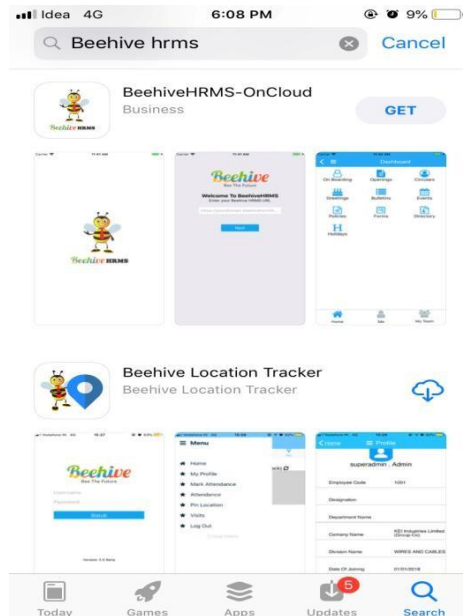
Idea 4G 6:08 PM 9%

Beehive hrms Cancel

Beehive HRMS

BeehiveHRMS-OnCloud
Business
GET

Beehive HRMS

Beehive
Bee The Future
Welcome To BeehiveHRMS
Enter your Beehive HRMS URL
Next

Dashboard
On Boarding
Openings
Circulars
Greetings
Bulletins
Events
Policies
Forms
Directory
Holidays
Home
Me
My Team

Beehive Location Tracker
Beehive Location Tracker

Beehive
Bee The Future
Username
Password
Submit

Menu
Home
My Profile
Mark Attendance
Attendance
Pin Location
Visits
Log Out

Home Profile
superadmin Admin
Employee Code 1001
Designation
Department Name
Company Name KEI Industries Limited (Group Co)
Division Name WIRES AND CABLES
Date Of Joining 01/01/2018

Today Games Apps 5 Updates Search